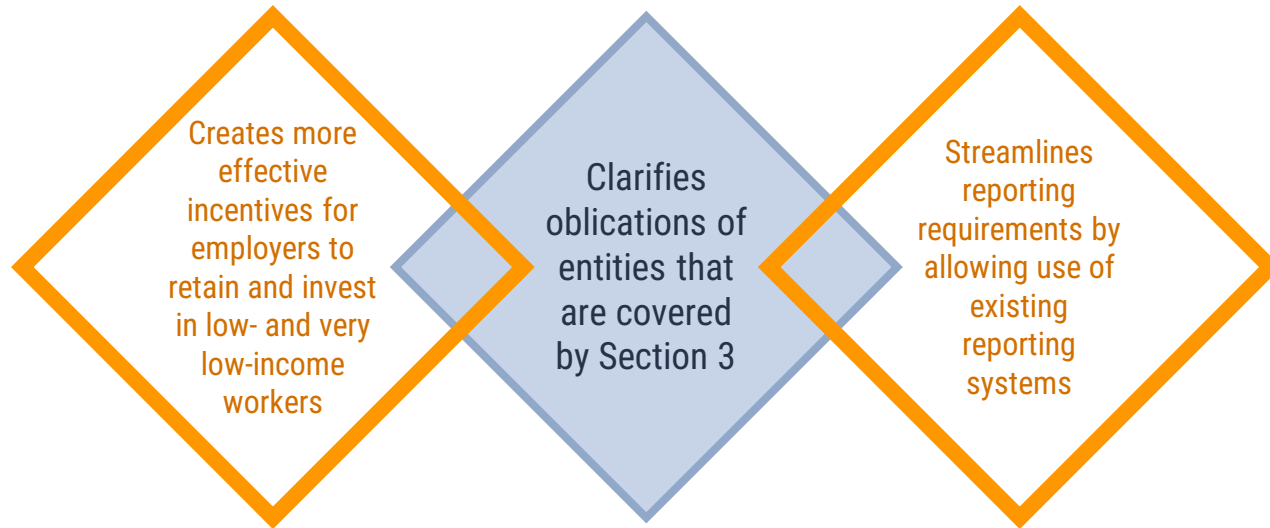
Creates more effective incentives for employers to retain and invest in low- and very low-income workers

Clarifies oblications of entities that are covered by Section 3

Streamlines reporting requirements by allowing use of existing reporting systems